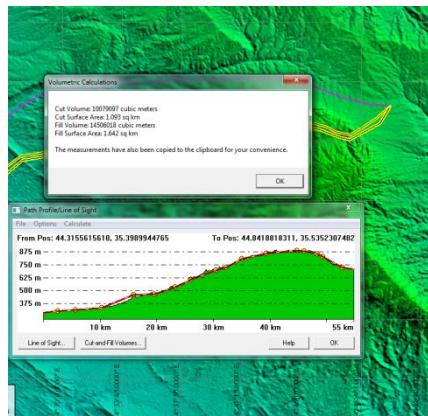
Volumetric Calculations

Cut Volume: 10079097 cubic meters
Cut Surface Area: 1.093 sq km
Fill Volume: 14506018 cubic meters
Fill Surface Area: 1.642 sq km

The measurements have also been copied to the clipboard for your convenience.

OK

Path Profile/Line of Sight

File Options Calculate

From Pos: 44.3155615610, 35.3989944765

To Pos: 44.8418818311, 35.5352307482

875 m
750 m
625 m
500 m
375 m

10 km
20 km
30 km
40 km
55 km

Line of Sight...
Cut-and-Fill Volumes...
Help
OK